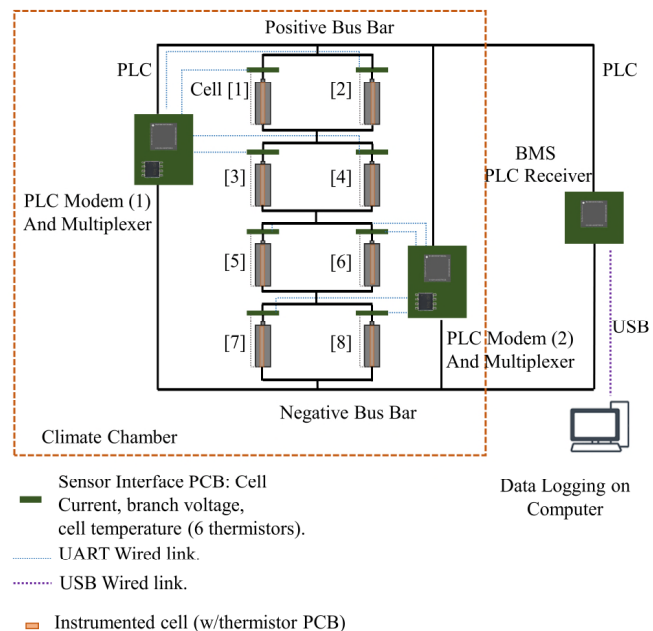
Positive Bus Bar

PLC

PLC

Cell [1]

[2]

[3]

[4]

[5]

[6]

[7]

[8]

BMS PLC Receiver

PLC Modem (1) And Multiplexer

PLC Modem (2) And Multiplexer

USB

Negative Bus Bar

Climate Chamber

Sensor Interface PCB: Cell Current, branch voltage, cell temperature (6 thermistors).

UART Wired link.

USB Wired link.

Instrumented cell (w/thermistor PCB)

Data Logging on Computer